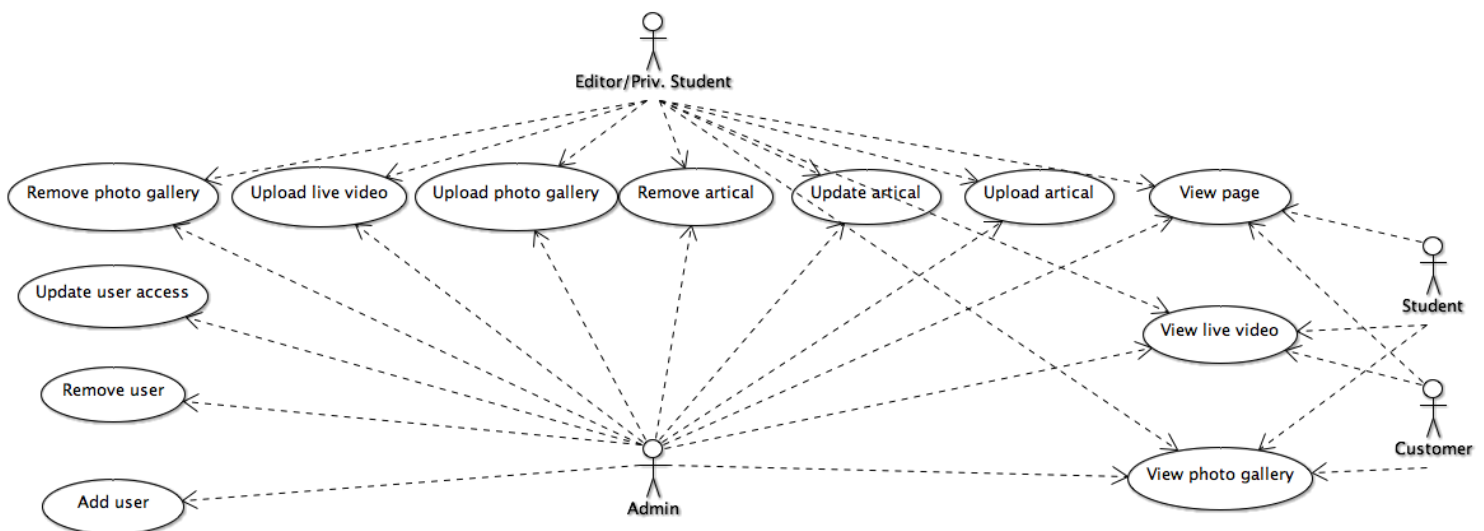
Editor/Priv. Student

Remove photo gallery
Upload live video
Upload photo gallery
Remove artical
Update artical
Upload artical
View page

Update user access

Student

View live video

Remove user

Customer

View photo gallery

Add user

Admin